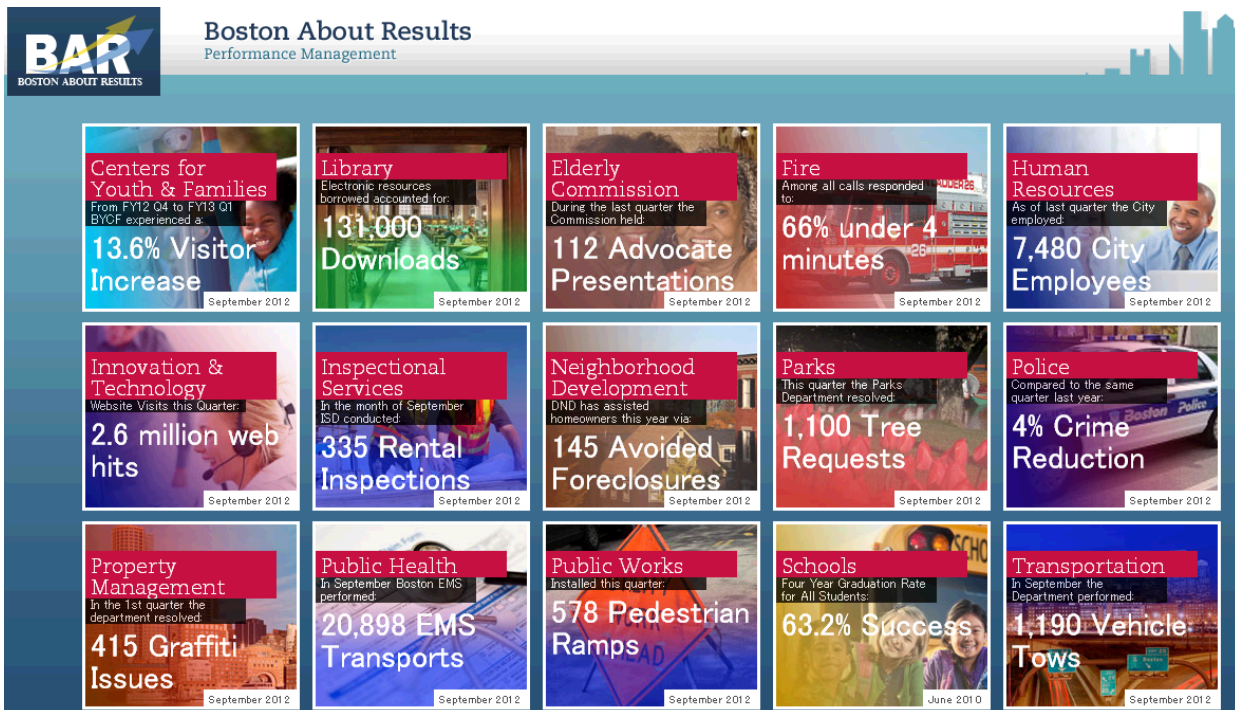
BAR
BOSTON ABOUT RESULTS

Boston About Results
Performance Management

Centers for Youth & Families
From FY12 Q4 to FY13 Q1 BYCF experienced a:
13.6% Visitor Increase
September 2012

Library
Electronic resources borrowed accounted for:
131,000 Downloads
September 2012

Elderly Commission
During the last quarter the Commission held:
112 Advocate Presentations
September 2012

Fire
Among all calls responded to:
66% under 4 minutes
September 2012

Human Resources
As of last quarter the City employed:
7,480 City Employees
September 2012

Innovation & Technology
Website Visits this Quarter:
2.6 million web hits
September 2012

Inspectional Services
In the month of September ISD conducted:
335 Rental Inspections
September 2012

Neighborhood Development
DND has assisted homeowners this year via:
145 Avoided Foreclosures
September 2012

Parks
This quarter the Parks Department resolved:
1,100 Tree Requests
September 2012

Police
Compared to the same quarter last year:
4% Crime Reduction
September 2012

Property Management
In the 1st quarter the department resolved:
415 Graffiti Issues
September 2012

Public Health
In September Boston EMS performed:
20,898 EMS Transports
September 2012

Public Works
Installed this quarter:
578 Pedestrian Ramps
September 2012

Schools
Four Year Graduation Rate for All Students:
63.2% Success
June 2010

Transportation
In September the Department performed:
1,190 Vehicle Tows
September 2012